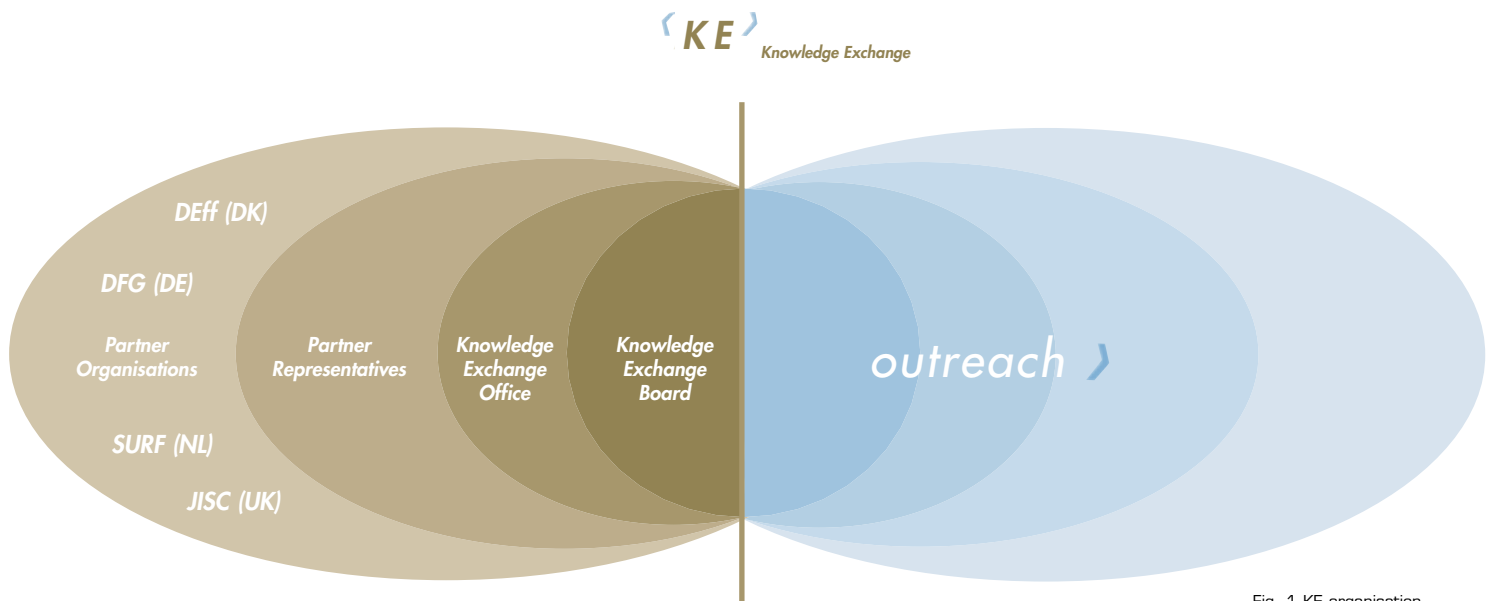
‹KE› Knowledge Exchange

DEff (DK)

DFG (DE)

Partner Organisations

SURF (NL)

JISC (UK)

Partner Representatives

Knowledge Exchange Office

Knowledge Exchange Board

outreach ›

Fig. 1 KE organisation